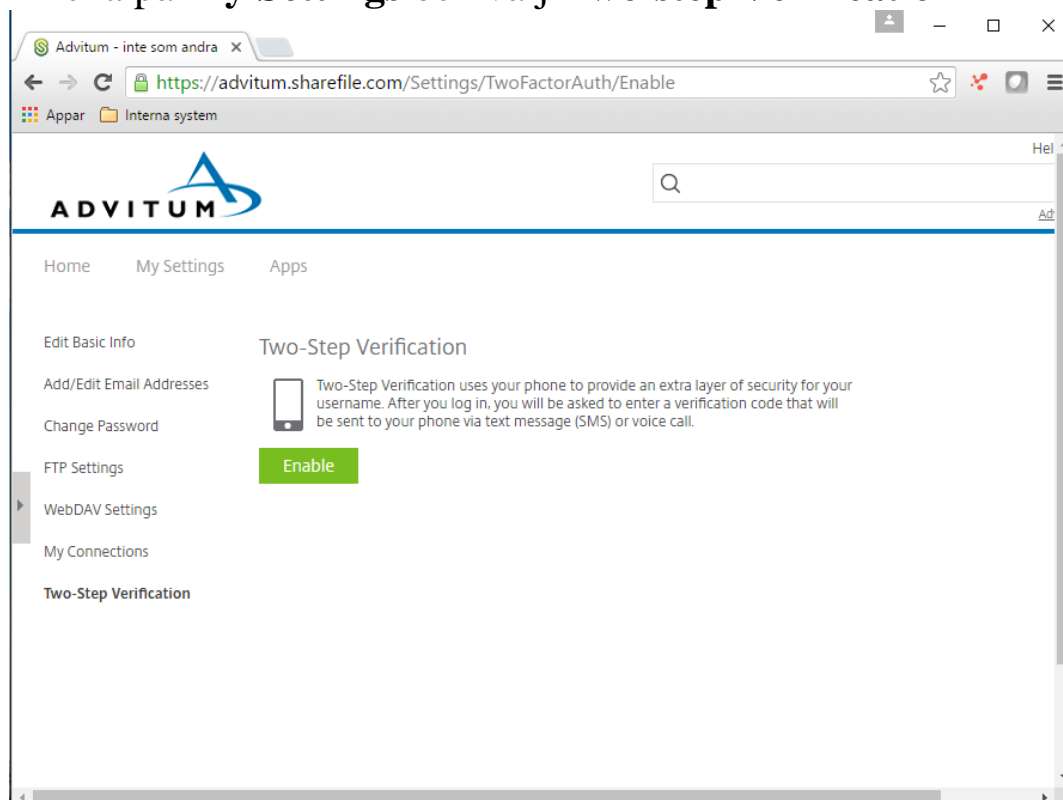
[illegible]

Advitum - inte som andra ×

https://advitum.sharefile.com/Settings/TwoFactorAuth/Enable

Appar Interna system

Hel

ADVITUM

Ad

Home My Settings Apps

Edit Basic Info
Add/Edit Email Addresses
Change Password
FTP Settings
WebDAV Settings
My Connections
Two-Step Verification

Two-Step Verification

Two-Step Verification uses your phone to provide an extra layer of security for your username. After you log in, you will be asked to enter a verification code that will be sent to your phone via text message (SMS) or voice call.

Enable